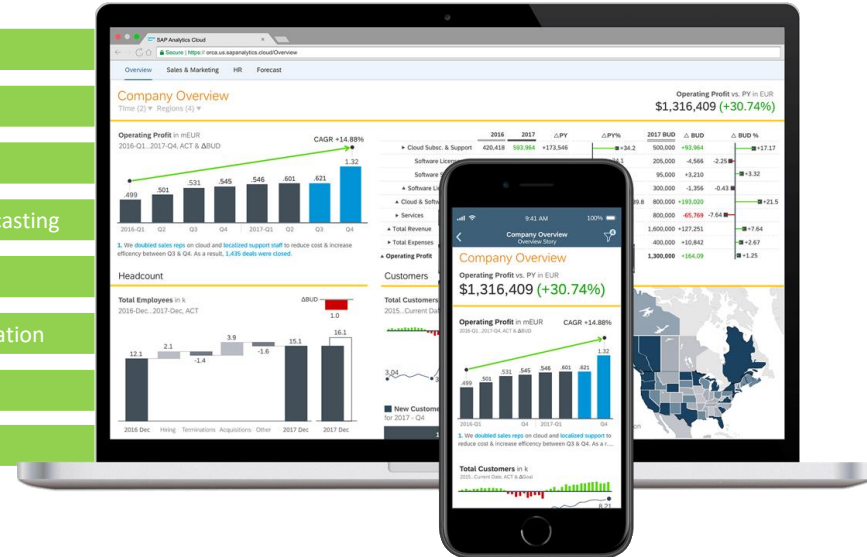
asting

ation

SAP Analytics Cloud

Secure | https:// orca.us.sapanalytics.cloud/Overview

Overview Sales & Marketing HR Forecast

Company Overview

Time (2) ▾ Regions (4) ▾

Operating Profit vs. PY in EUR

$1,316,409 (+30.74%)

Operating Profit in mEUR

2016-Q1...2017-Q4, ACT & ΔBUD

CAGR +14.88%

.499 .501 .531 .545 .546 .601 .621 1.32

2016-Q1 Q2 Q3 Q4 2017-Q1 Q2 Q3 Q4

1. We doubled sales reps on cloud and localized support staff to reduce cost & increase efficiency between Q3 & Q4. As a result, 1,435 deals were closed.

| | 2016 | 2017 | ΔPY | ΔPY% | 2017 BUD | ΔBUD | ΔBUD % |
|---|---|---|---|---|---|---|---|
| ▸ Cloud Subsc. & Support | 420,418 | 593,964 | +173,546 | +34.2 | 500,000 | +93,964 | +17.17 |
| Software Lice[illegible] | | | | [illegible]4.1 | 205,000 | -4,566 | -2.25 |
| Software S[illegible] | | | | | 95,000 | +3,210 | +3.32 |
| ▴ Software Li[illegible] | | | | | 300,000 | -1,356 | -0.43 |
| ▴ Cloud & Softw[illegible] | | | | 9.8 | 800,000 | +193,020 | +21.5 |
| ▸ Services | | | | | 800,000 | -65,769 | -7.64 |
| ▴ Total Revenue | | | | | 1,600,000 | +127,251 | +7.64 |
| ▸ Total Expenses | | | | | 400,000 | +10,842 | +2.67 |
| ▴ Operating Profit | | | | | 1,300,000 | +164.09 | +1.73 |

Headcount

Total Employees in k

2016-Dec...2017-Dec, ACT

ΔBUD

1.0

12.1 2.1 -1.4 3.9 -1.6 15.1 16.1

2016 Dec Hiring Terminations Acquisitions Other 2017 Dec 2017 Dec

Customers

Total Customers

2015...Current Dat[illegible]

3.04

New Custome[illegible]

for 2017 - Q4

9:41 AM 100%

Company Overview

Overview Story

Company Overview

Operating Profit vs. PY in EUR

$1,316,409 (+30.74%)

Operating Profit in mEUR

2016-Q1...2017-Q4, ACT & ΔBUD

CAGR +14.88%

.499 .501 .531 .545 .546 .601 .621 1.32

2016-Q1 Q4 2017-Q1 Q4

1. We doubled sales reps on cloud and localized support to reduce cost & increase efficiency between Q3 & Q4. As a r...

Total Customers in k

2015...Current Date, ACT & ΔGoal

8.21